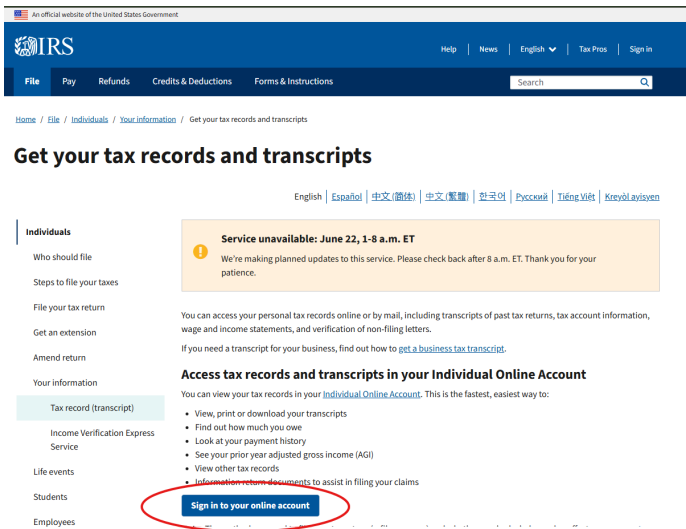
An official website of the United States Government

IRS

Help | News | English | Tax Pros | Sign in

File | Pay | Refunds | Credits & Deductions | Forms & Instructions | Search

Home / File / Individuals / Your information / Get your tax records and transcripts

# Get your tax records and transcripts

English | Español | 中文 (简体) | 中文 (繁體) | 한국어 | Русский | Tiếng Việt | Kreyòl ayisyen

Individuals
Who should file
Steps to file your taxes
File your tax return
Get an extension
Amend return
Your information
Tax record (transcript)
Income Verification Express Service
Life events
Students
Employees

Service unavailable: June 22, 1-8 a.m. ET
We're making planned updates to this service. Please check back after 8 a.m. ET. Thank you for your patience.

You can access your personal tax records online or by mail, including transcripts of past tax returns, tax account information, wage and income statements, and verification of non-filing letters.

If you need a transcript for your business, find out how to get a business tax transcript.

Access tax records and transcripts in your Individual Online Account

You can view your tax records in your Individual Online Account. This is the fastest, easiest way to:

- View, print or download your transcripts
- Find out how much you owe
- Look at your payment history
- See your prior year adjusted gross income (AGI)
- View other tax records
- Information return documents to assist in filing your claims

Sign in to your online account

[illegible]